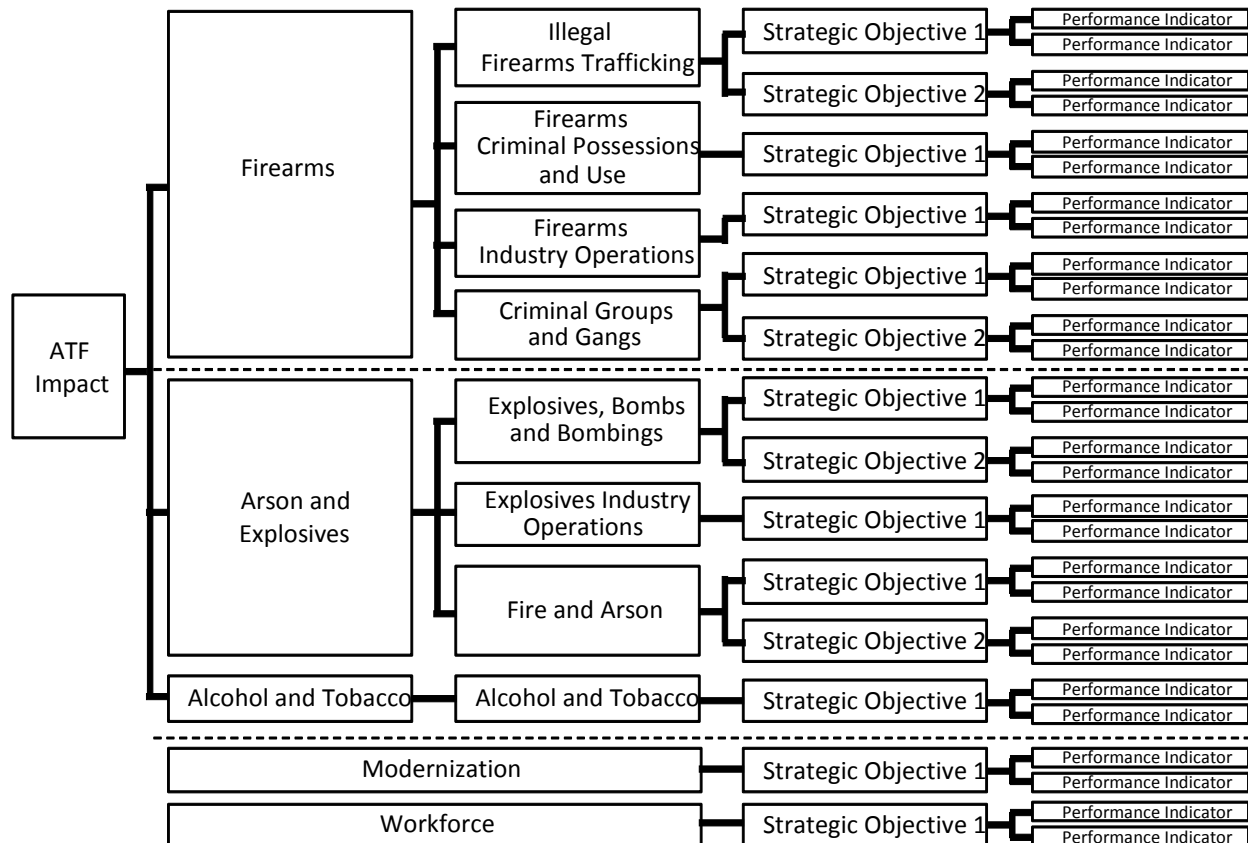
ATF Impact

Firearms

Illegal Firearms Trafficking
Strategic Objective 1
Performance Indicator
Performance Indicator
Strategic Objective 2
Performance Indicator
Performance Indicator

Firearms Criminal Possessions and Use
Strategic Objective 1
Performance Indicator
Performance Indicator

Firearms Industry Operations
Strategic Objective 1
Performance Indicator
Performance Indicator

Criminal Groups and Gangs
Strategic Objective 1
Performance Indicator
Performance Indicator
Strategic Objective 2
Performance Indicator
Performance Indicator

Arson and Explosives

Explosives, Bombs and Bombings
Strategic Objective 1
Performance Indicator
Performance Indicator
Strategic Objective 2
Performance Indicator
Performance Indicator

Explosives Industry Operations
Strategic Objective 1
Performance Indicator
Performance Indicator

Fire and Arson
Strategic Objective 1
Performance Indicator
Performance Indicator
Strategic Objective 2
Performance Indicator
Performance Indicator

Alcohol and Tobacco
Alcohol and Tobacco
Strategic Objective 1
Performance Indicator
Performance Indicator

Modernization
Strategic Objective 1
Performance Indicator
Performance Indicator

Workforce
Strategic Objective 1
Performance Indicator
Performance Indicator